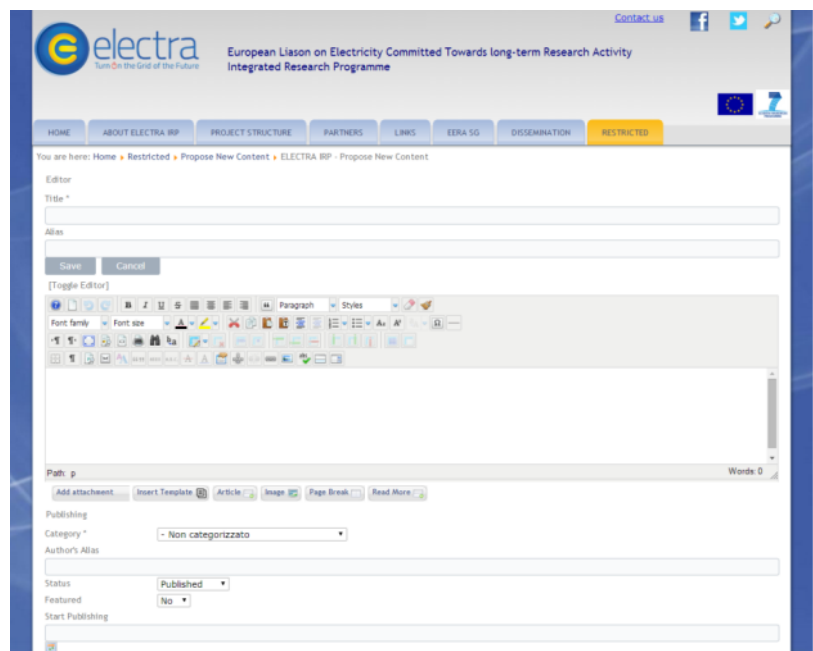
Contact us

electra
Turn On the Grid of the Future

European Liason on Electricity Committed Towards long-term Research Activity
Integrated Research Programme

HOME | ABOUT ELECTRA IRP | PROJECT STRUCTURE | PARTNERS | LINKS | EERA SG | DISSEMINATION | RESTRICTED

You are here: Home ▸ Restricted ▸ Propose New Content ▸ ELECTRA IRP - Propose New Content

Editor

Title *

Alias

Save Cancel

[Toggle Editor]

Paragraph Styles

Font family Font size

Path: p

Words: 0

Add attachment... Insert Template Article Image Page Break Read More

Publishing

Category * - Non categorizzato

Author's Alias

Status Published

Featured No

Start Publishing